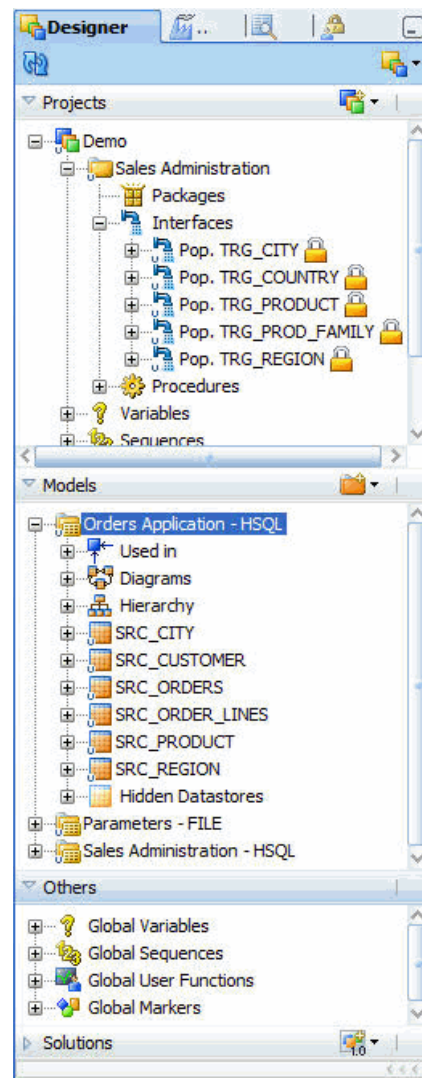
Designer

Projects

Demo
Sales Administration
Packages
Interfaces
Pop. TRG_CITY
Pop. TRG_COUNTRY
Pop. TRG_PRODUCT
Pop. TRG_PROD_FAMILY
Pop. TRG_REGION
Procedures
Variables
Sequences

Models

Orders Application - HSQL
Used in
Diagrams
Hierarchy
SRC_CITY
SRC_CUSTOMER
SRC_ORDERS
SRC_ORDER_LINES
SRC_PRODUCT
SRC_REGION
Hidden Datastores
Parameters - FILE
Sales Administration - HSQL

Others

Global Variables
Global Sequences
Global User Functions
Global Markers

Solutions